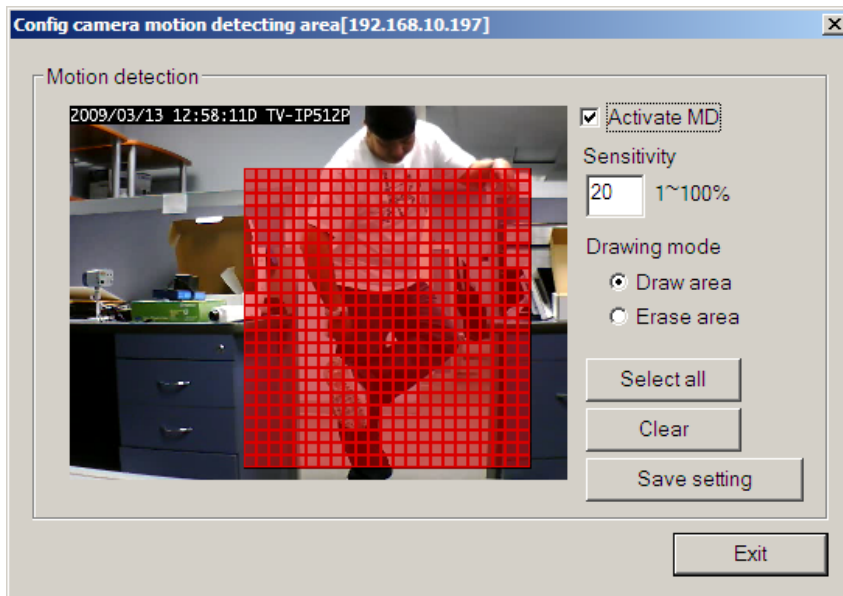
Config camera motion detecting area[192.168.10.197]

Motion detection

2009/03/13 12:58:11D TV-IP512P

Activate MD

Sensitivity

20 1~100%

Drawing mode

Draw area

Erase area

Select all

Clear

Save setting

Exit